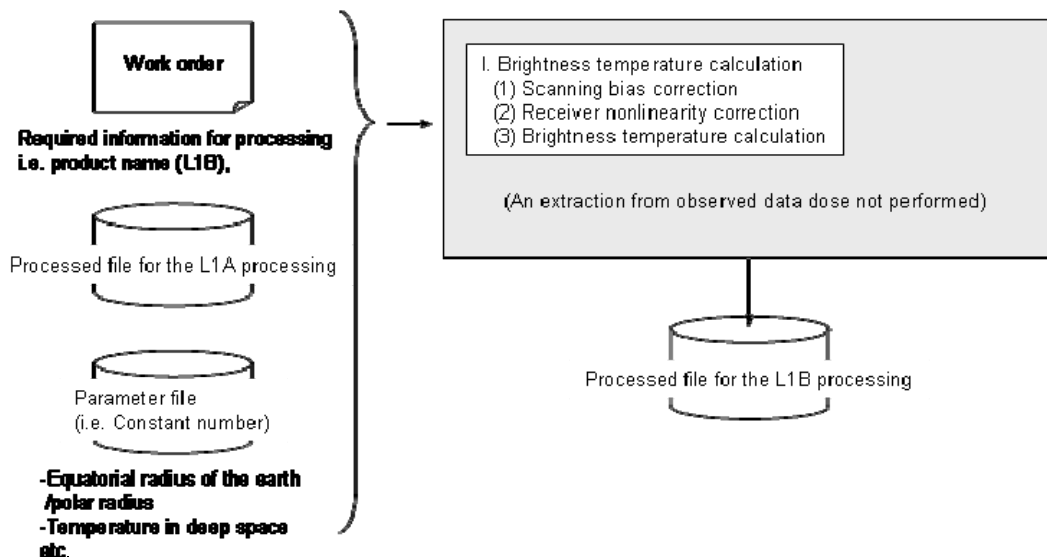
Work order

Required information for processing i.e. product name (L1B),

Processed file for the L1A processing

Parameter file
(i.e. Constant number)

-Equatorial radius of the earth /polar radius
-Temperature in deep space etc.

I. Brightness temperature calculation
(1) Scanning bias correction
(2) Receiver nonlinearity correction
(3) Brightness temperature calculation

(An extraction from observed data dose not performed)

Processed file for the L1B processing